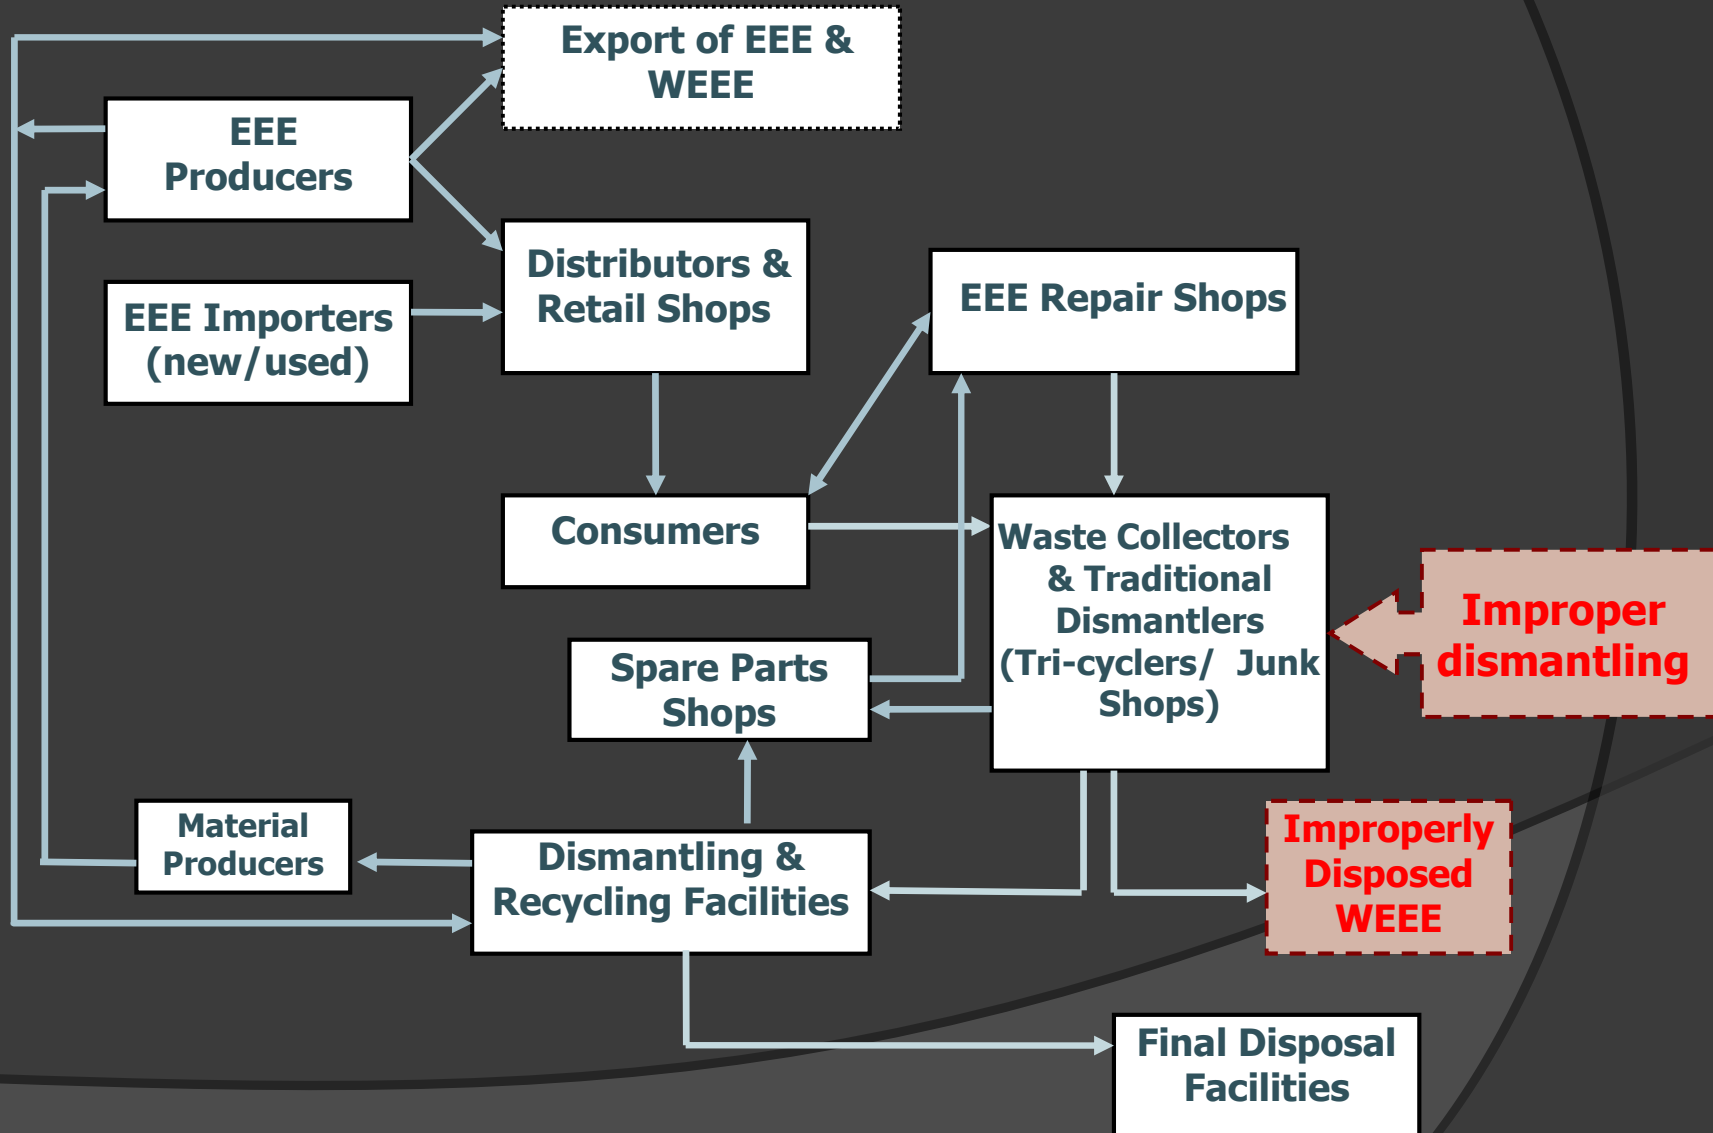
Export of EEE & WEEE

EEE Producers

Distributors & Retail Shops

EEE Importers (new/used)

EEE Repair Shops

Consumers

Waste Collectors & Traditional Dismantlers (Tri-cyclers/ Junk Shops)

Improper dismantling

Spare Parts Shops

Material Producers

Dismantling & Recycling Facilities

Improperly Disposed WEEE

Final Disposal Facilities